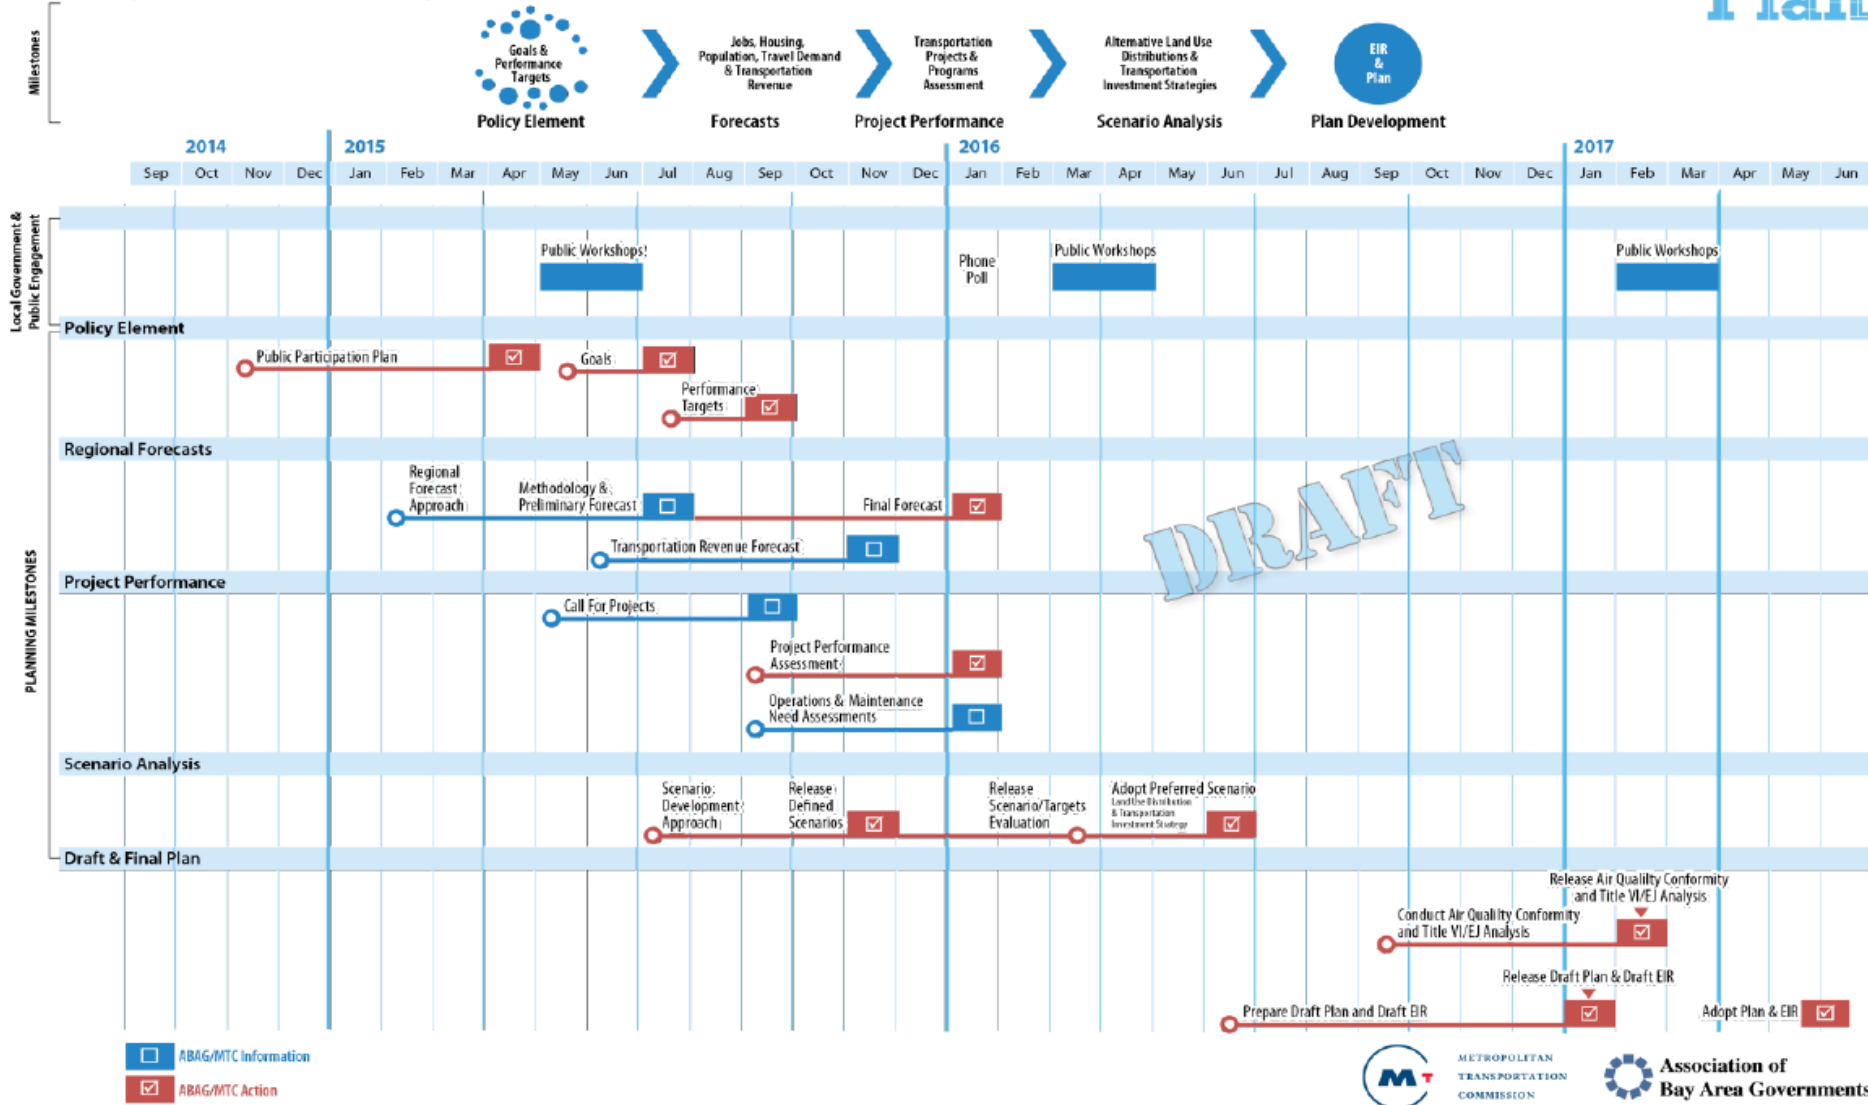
Plan

Milestones

Goals & Performance Targets
Policy Element

Jobs, Housing, Population, Travel Demand & Transportation Revenue
Forecasts

Transportation Projects & Programs Assessment
Project Performance

Alternative Land Use Distributions & Transportation Investment Strategies
Scenario Analysis

EIR & Plan
Plan Development

| 2014 | | | | 2015 | | | | | | | | | | | | 2016 | | | | | | | | | | | | 2017 | | | | | |
|---|---|---|---|---|---|---|---|---|---|---|---|---|---|---|---|---|---|---|---|---|---|---|---|---|---|---|---|---|---|---|---|---|---|
| Sep | Oct | Nov | Dec | Jan | Feb | Mar | Apr | May | Jun | Jul | Aug | Sep | Oct | Nov | Dec | Jan | Feb | Mar | Apr | May | Jun | Jul | Aug | Sep | Oct | Nov | Dec | Jan | Feb | Mar | Apr | May | Jun |

Local Government & Public Engagement

Public Workshops
Phone Poll
Public Workshops
Public Workshops

PLANNING MILESTONES

Policy Element
Public Participation Plan
Goals
Performance Targets

Regional Forecasts
Regional Forecast Approach
Methodology & Preliminary Forecast
Final Forecast
Transportation Revenue Forecast

DRAFT

Project Performance
Call For Projects
Project Performance Assessment
Operations & Maintenance Need Assessments

Scenario Analysis
Scenario Development Approach
Release Defined Scenarios
Release Scenario/Targets Evaluation
Adopt Preferred Scenario
Land Use Distribution & Transportation Investment Strategy

Draft & Final Plan
Release Air Quality Conformity and Title VI/EJ Analysis
Conduct Air Quality Conformity and Title VI/EJ Analysis
Release Draft Plan & Draft EIR
Prepare Draft Plan and Draft EIR
Adopt Plan & EIR

ABAG/MTC Information
ABAG/MTC Action

MTC METROPOLITAN TRANSPORTATION COMMISSION
Association of Bay Area Governments